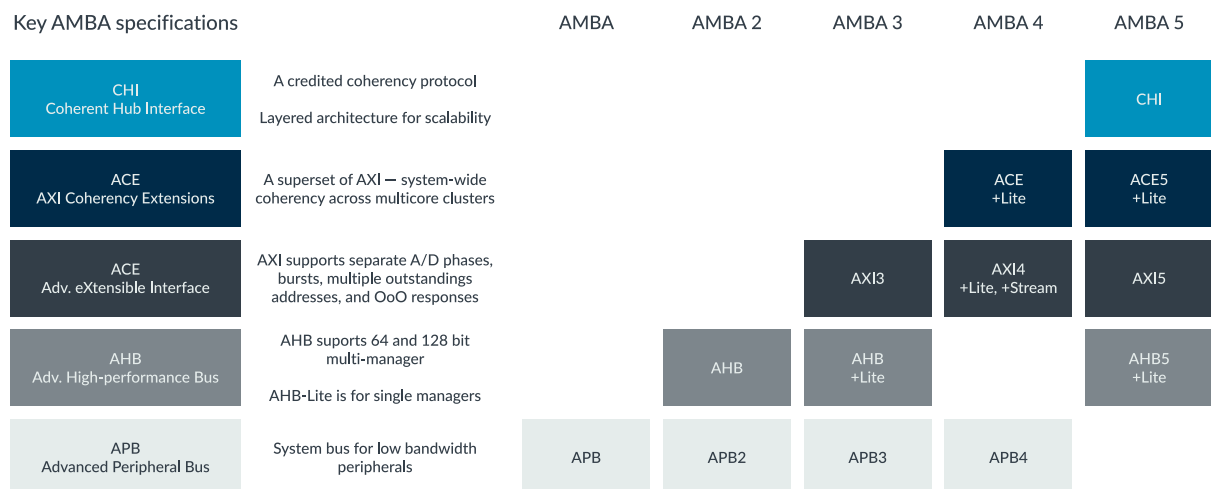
| Key AMBA specifications | | AMBA | AMBA 2 | AMBA 3 | AMBA 4 | AMBA 5 |
|---|---|---|---|---|---|---|
| CHI Coherent Hub Interface | A credited coherency protocol<br>Layered architecture for scalability | | | | | CHI |
| ACE AXI Coherency Extensions | A superset of AXI — system-wide coherency across multicore clusters | | | | ACE +Lite | ACE5 +Lite |
| ACE Adv. eXtensible Interface | AXI supports separate A/D phases, bursts, multiple outstandings addresses, and OoO responses | | | AXI3 | AXI4 +Lite, +Stream | AXI5 |
| AHB Adv. High-performance Bus | AHB suports 64 and 128 bit multi-manager<br>AHB-Lite is for single managers | | AHB | AHB +Lite | | AHB5 +Lite |
| APB Advanced Peripheral Bus | System bus for low bandwidth peripherals | APB | APB2 | APB3 | APB4 | |